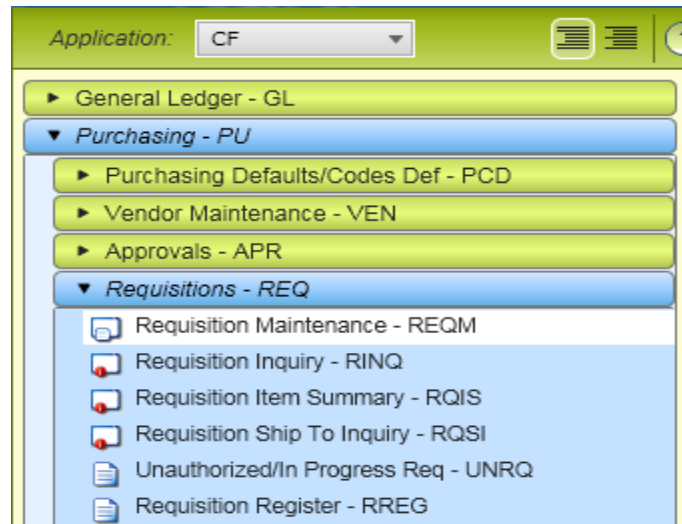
Application: CF

► General Ledger - GL

▼ Purchasing - PU

► Purchasing Defaults/Codes Def - PCD

► Vendor Maintenance - VEN

► Approvals - APR

▼ Requisitions - REQ

Requisition Maintenance - REQM

Requisition Inquiry - RINQ

Requisition Item Summary - RQIS

Requisition Ship To Inquiry - RQSI

Unauthorized/In Progress Req - UNRQ

Requisition Register - RREG